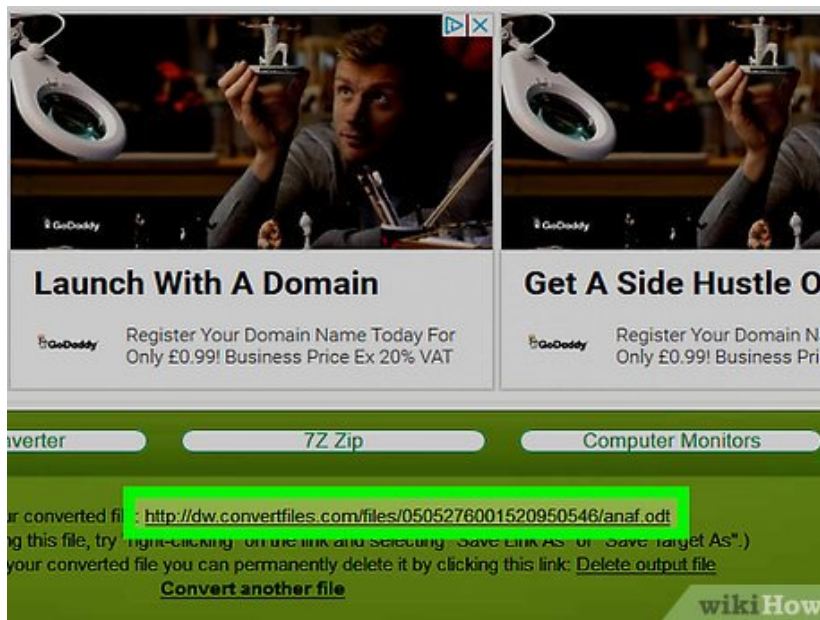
GoDaddy

Launch With A Domain

GoDaddy Register Your Domain Name Today For Only £0.99! Business Price Ex 20% VAT

GoDaddy

Get A Side Hustle O

GoDaddy Register Your Domain N Only £0.99! Business Pri

verter

7Z Zip

Computer Monitors

r converted fil : http://dw.convertfiles.com/files/0505276001520950546/anaf.odt

g this file, try "right-clicking" on the link and selecting "Save Link As" or "Save Target As".)

your converted file you can permanently delete it by clicking this link: Delete output file

Convert another file

wikiHow